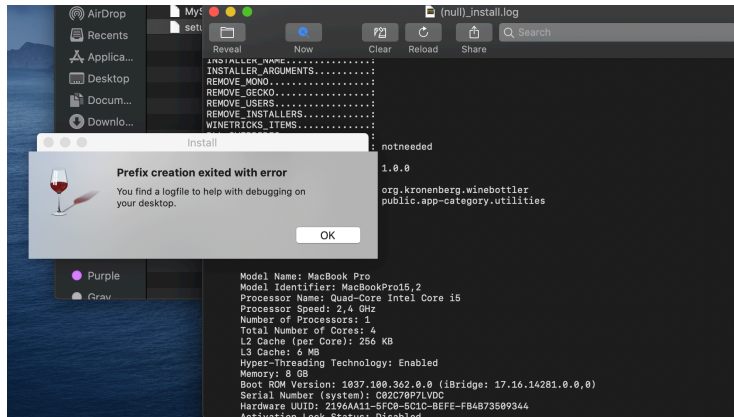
AirDrop
Recents
Applica...
Desktop
Docum...
Downlo...
MyS
setu
(null)_install.log
Reveal
Now
Clear
Reload
Share
Search
INSTALLER_NAME...............:
INSTALLER_ARGUMENTS..........:
REMOVE_MONO..................:
REMOVE_GECKO.................:
REMOVE_USERS.................:
REMOVE_INSTALLERS............:
WINETRICKS_ITEMS.............:
: notneeded
1.0.0
org.kronenberg.winebottler
public.app-category.utilities
Install
Prefix creation exited with error
You find a logfile to help with debugging on your desktop.
OK
Purple
Gray
Model Name: MacBook Pro
Model Identifier: MacBookPro15,2
Processor Name: Quad-Core Intel Core i5
Processor Speed: 2,4 GHz
Number of Processors: 1
Total Number of Cores: 4
L2 Cache (per Core): 256 KB
L3 Cache: 6 MB
Hyper-Threading Technology: Enabled
Memory: 8 GB
Boot ROM Version: 1037.100.362.0.0 (iBridge: 17.16.14281.0.0,0)
Serial Number (system): C02C70P7LVDC
Hardware UUID: 2196AA11-5FC0-5C1C-BEFE-FB4B73509344
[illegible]